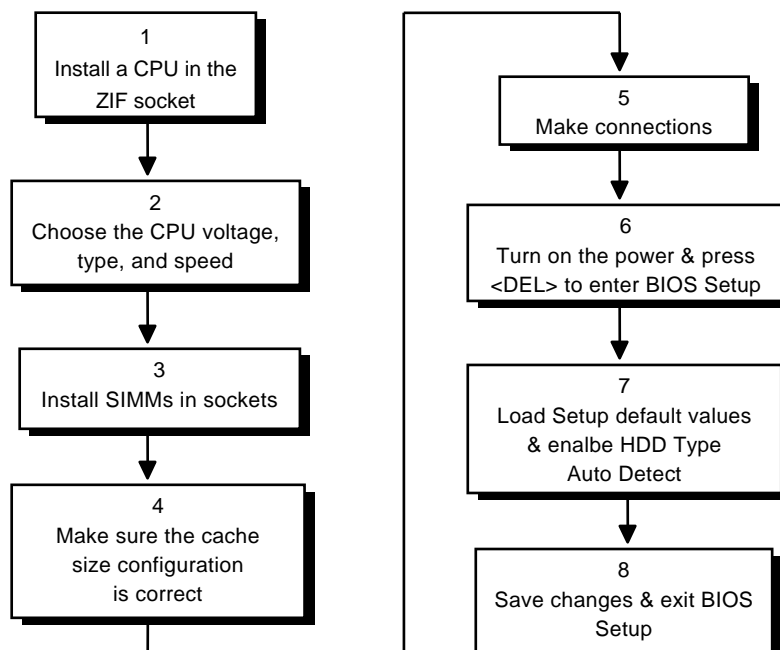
1
Install a CPU in the ZIF socket

2
Choose the CPU voltage, type, and speed

3
Install SIMMs in sockets

4
Make sure the cache size configuration is correct

5
Make connections

6
Turn on the power & press <DEL> to enter BIOS Setup

7
Load Setup default values & enalbe HDD Type Auto Detect

8
Save changes & exit BIOS Setup